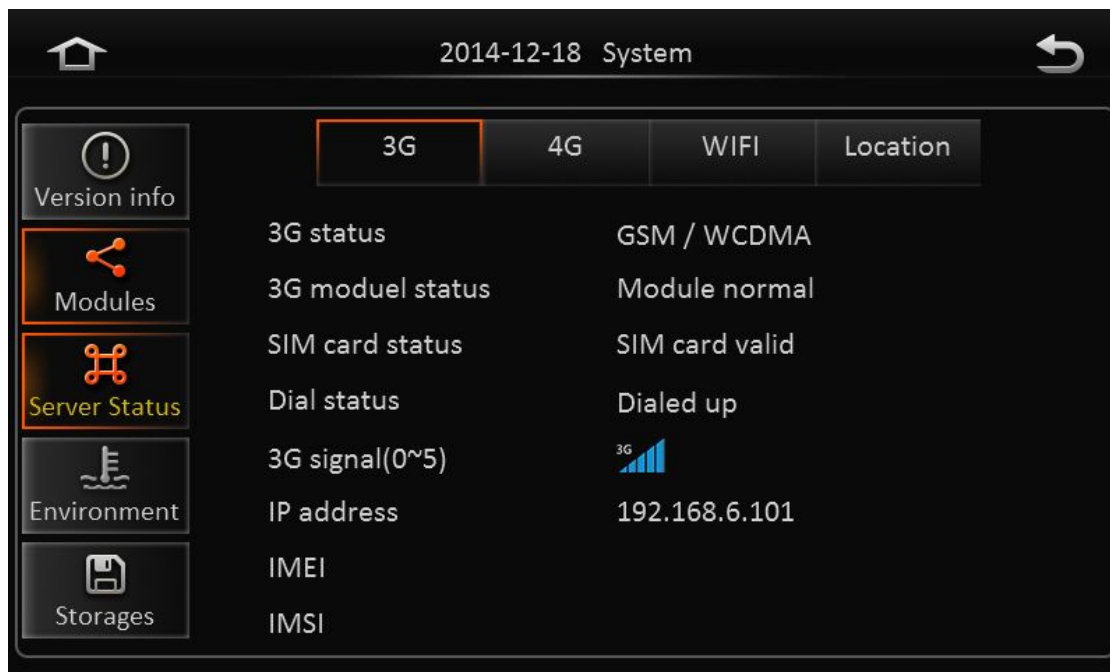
2014-12-18 System

Version info

Modules

Server Status

Environment

Storages

| 3G | 4G | WIFI | Location |
|---|---|---|---|

3G status GSM / WCDMA

3G moduel status Module normal

SIM card status SIM card valid

Dial status Dialed up

3G signal(0~5) 3G

IP address 192.168.6.101

IMEI

IMSI